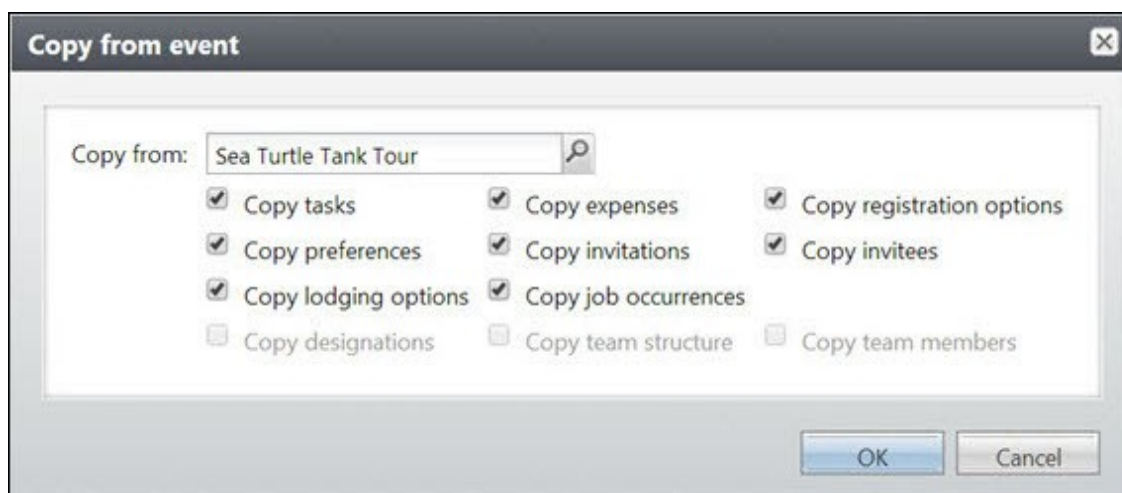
Copy from event

Copy from: Sea Turtle Tank Tour

Copy tasks
Copy expenses
Copy registration options
Copy preferences
Copy invitations
Copy invitees
Copy lodging options
Copy job occurrences
Copy designations
Copy team structure
Copy team members

OK
Cancel